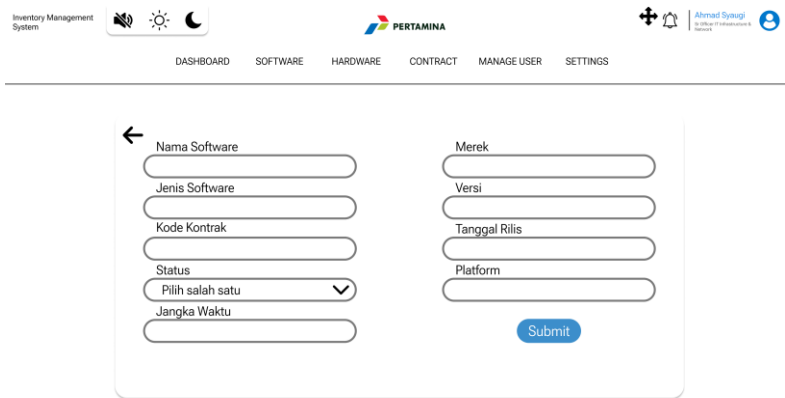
Inventory Management System

PERTAMINA

Ahmad Syaugi
Sr Officer IT Infrastructure & Network

DASHBOARD SOFTWARE HARDWARE CONTRACT MANAGE USER SETTINGS

Nama Software

Jenis Software

Kode Kontrak

Status

Pilih salah satu

Jangka Waktu

Merek

Versi

Tanggal Rilis

Platform

Submit